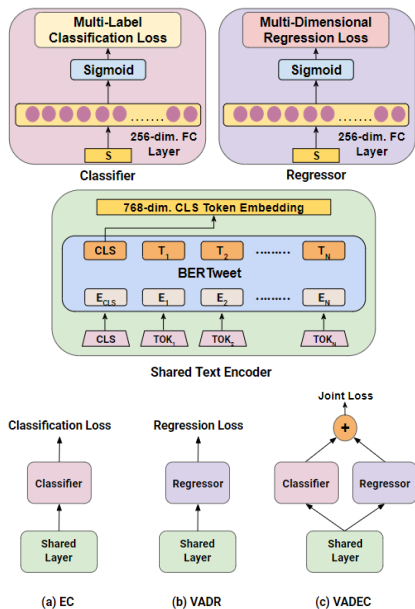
Multi-Label Classification Loss

Sigmoid

.......

256-dim. FC Layer

S

Classifier

Multi-Dimensional Regression Loss

Sigmoid

.......

256-dim. FC Layer

S

Regressor

768-dim. CLS Token Embedding

CLS $T_1$ $T_2$ ......... $T_N$

BERTweet

$E_{CLS}$ $E_1$ $E_2$ ......... $E_N$

CLS $TOK_1$ $TOK_2$ $TOK_N$

Shared Text Encoder

Classification Loss

Classifier

Shared Layer

(a) EC

Regression Loss

Regressor

Shared Layer

(b) VADR

Joint Loss

+

Classifier

Regressor

Shared Layer

(c) VADEC